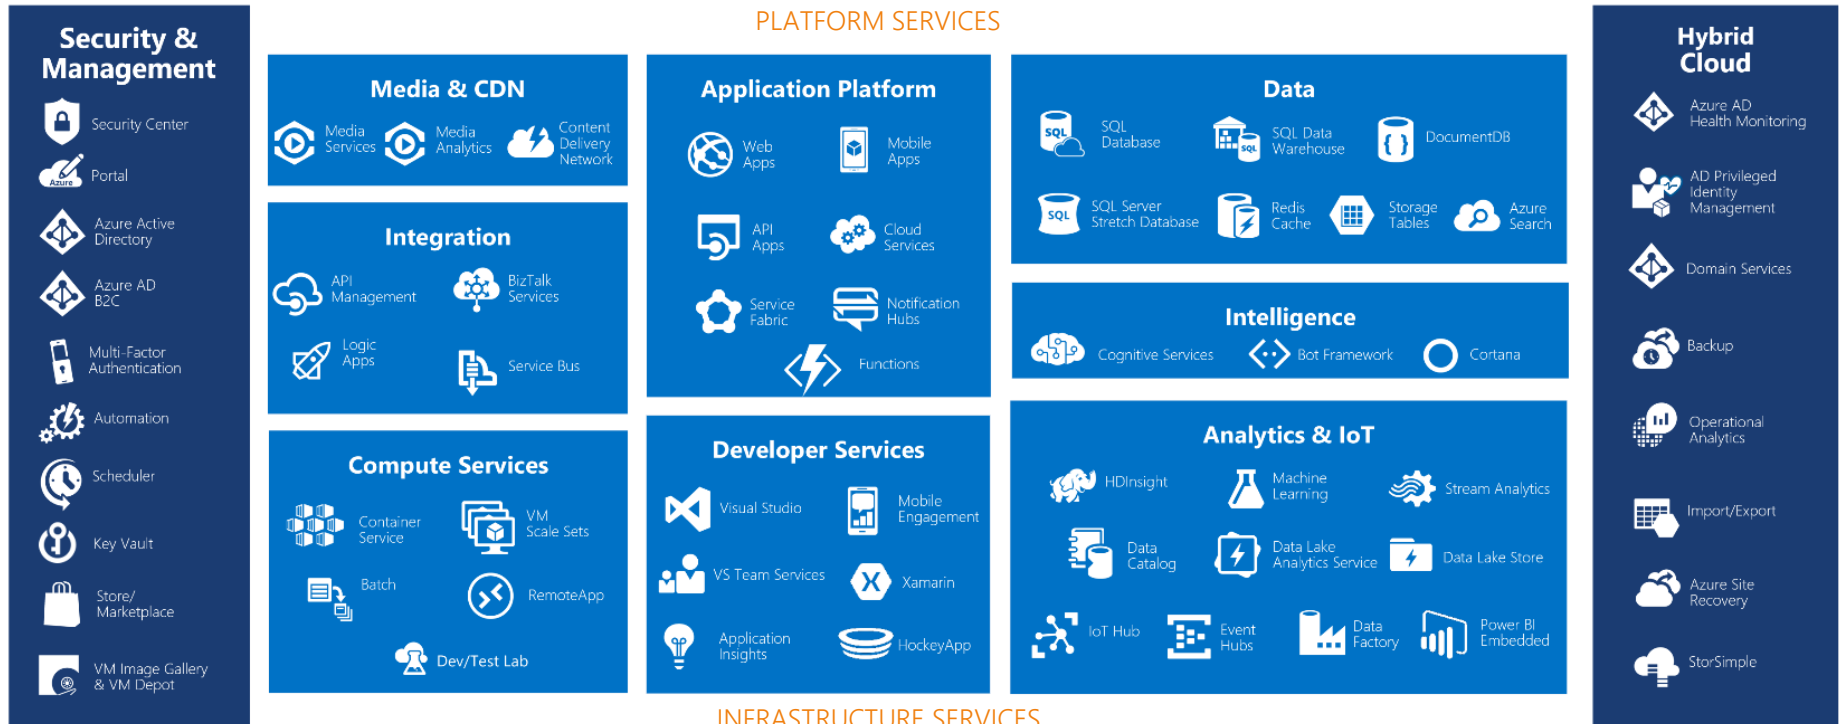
PLATFORM SERVICES

Security & Management

Security Center

Azure Portal

Azure Active Directory

Azure AD B2C

Multi-Factor Authentication

Automation

Scheduler

Key Vault

Store/ Marketplace

VM Image Gallery & VM Depot

Media & CDN

Media Services

Media Analytics

Content Delivery Network

Integration

API Management

BizTalk Services

Logic Apps

Service Bus

Compute Services

Container Service

VM Scale Sets

Batch

RemoteApp

Dev/Test Lab

Application Platform

Web Apps

Mobile Apps

API Apps

Cloud Services

Service Fabric

Notification Hubs

Functions

Developer Services

Visual Studio

Mobile Engagement

VS Team Services

Xamarin

Application Insights

HockeyApp

Data

SQL SQL Database

SQL Data Warehouse

DocumentDB

SQL SQL Server Stretch Database

Redis Cache

Storage Tables

Azure Search

Intelligence

Cognitive Services

Bot Framework

Cortana

Analytics & IoT

HDInsight

Machine Learning

Stream Analytics

Data Catalog

Data Lake Analytics Service

Data Lake Store

IoT Hub

Event Hubs

Data Factory

Power BI Embedded

Hybrid Cloud

Azure AD Health Monitoring

AD Privileged Identity Management

Domain Services

Backup

Operational Analytics

Import/Export

Azure Site Recovery

StorSimple

INFRASTRUCTURE SERVICES